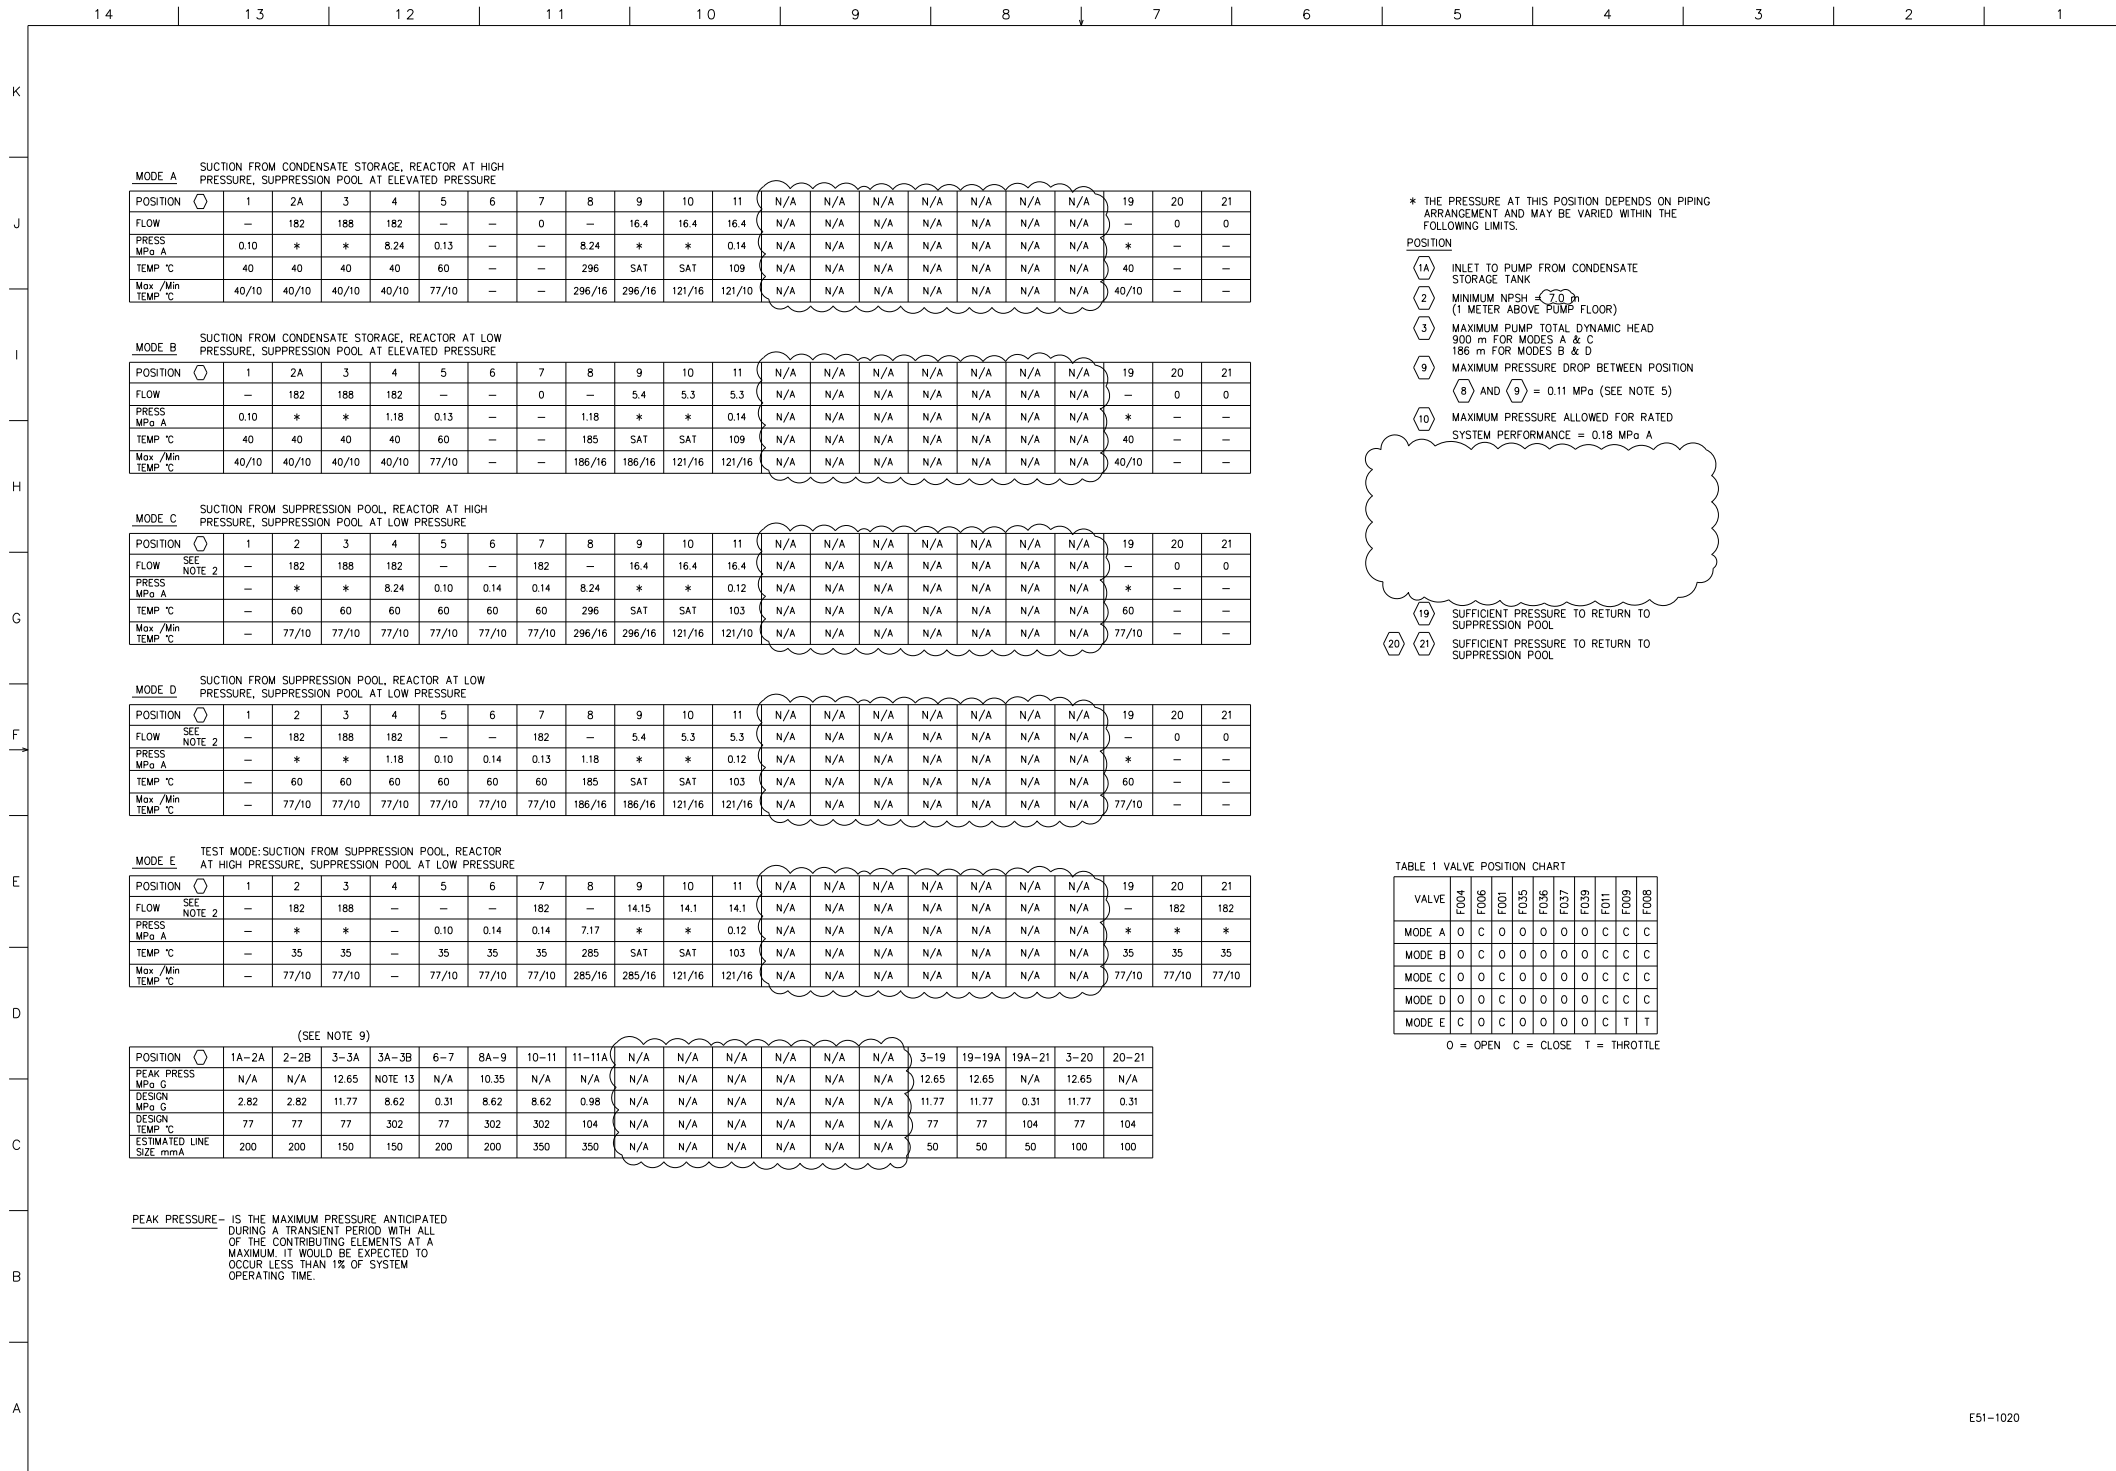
14 13 12 11 10 9 8 7 6 5 4 3 2 1

K

J

I

H

G

F

E

D

C

B

A

MODE A SUCTION FROM CONDENSATE STORAGE, REACTOR AT HIGH PRESSURE, SUPPRESSION POOL AT ELEVATED PRESSURE

| POSITION ⬡ | 1 | 2A | 3 | 4 | 5 | 6 | 7 | 8 | 9 | 10 | 11 | N/A | N/A | N/A | N/A | N/A | N/A | N/A | 19 | 20 | 21 |
|---|---|---|---|---|---|---|---|---|---|---|---|---|---|---|---|---|---|---|---|---|---|
| FLOW | – | 182 | 188 | 182 | – | – | 0 | – | 16.4 | 16.4 | 16.4 | N/A | N/A | N/A | N/A | N/A | N/A | N/A | – | 0 | 0 |
| PRESS MPa A | 0.10 | * | * | 8.24 | 0.13 | – | – | 8.24 | * | * | 0.14 | N/A | N/A | N/A | N/A | N/A | N/A | N/A | * | – | – |
| TEMP ℃ | 40 | 40 | 40 | 40 | 60 | – | – | 296 | SAT | SAT | 109 | N/A | N/A | N/A | N/A | N/A | N/A | N/A | 40 | – | – |
| Max /Min TEMP ℃ | 40/10 | 40/10 | 40/10 | 40/10 | 77/10 | – | – | 296/16 | 296/16 | 121/16 | 121/10 | N/A | N/A | N/A | N/A | N/A | N/A | N/A | 40/10 | – | – |

MODE B SUCTION FROM CONDENSATE STORAGE, REACTOR AT LOW PRESSURE, SUPPRESSION POOL AT ELEVATED PRESSURE

| POSITION ⬡ | 1 | 2A | 3 | 4 | 5 | 6 | 7 | 8 | 9 | 10 | 11 | N/A | N/A | N/A | N/A | N/A | N/A | N/A | 19 | 20 | 21 |
|---|---|---|---|---|---|---|---|---|---|---|---|---|---|---|---|---|---|---|---|---|---|
| FLOW | – | 182 | 188 | 182 | – | – | 0 | – | 5.4 | 5.3 | 5.3 | N/A | N/A | N/A | N/A | N/A | N/A | N/A | – | 0 | 0 |
| PRESS MPa A | 0.10 | * | * | 1.18 | 0.13 | – | – | 1.18 | * | * | 0.14 | N/A | N/A | N/A | N/A | N/A | N/A | N/A | * | – | – |
| TEMP ℃ | 40 | 40 | 40 | 40 | 60 | – | – | 185 | SAT | SAT | 109 | N/A | N/A | N/A | N/A | N/A | N/A | N/A | 40 | – | – |
| Max /Min TEMP ℃ | 40/10 | 40/10 | 40/10 | 40/10 | 77/10 | – | – | 186/16 | 186/16 | 121/16 | 121/16 | N/A | N/A | N/A | N/A | N/A | N/A | N/A | 40/10 | – | – |

MODE C SUCTION FROM SUPPRESSION POOL, REACTOR AT HIGH PRESSURE, SUPPRESSION POOL AT LOW PRESSURE

| POSITION ⬡ | 1 | 2 | 3 | 4 | 5 | 6 | 7 | 8 | 9 | 10 | 11 | N/A | N/A | N/A | N/A | N/A | N/A | N/A | 19 | 20 | 21 |
|---|---|---|---|---|---|---|---|---|---|---|---|---|---|---|---|---|---|---|---|---|---|
| FLOW SEE NOTE 2 | – | 182 | 188 | 182 | – | – | 182 | – | 16.4 | 16.4 | 16.4 | N/A | N/A | N/A | N/A | N/A | N/A | N/A | – | 0 | 0 |
| PRESS MPa A | – | * | * | 8.24 | 0.10 | 0.14 | 0.14 | 8.24 | * | * | 0.12 | N/A | N/A | N/A | N/A | N/A | N/A | N/A | * | – | – |
| TEMP ℃ | – | 60 | 60 | 60 | 60 | 60 | 60 | 296 | SAT | SAT | 103 | N/A | N/A | N/A | N/A | N/A | N/A | N/A | 60 | – | – |
| Max /Min TEMP ℃ | – | 77/10 | 77/10 | 77/10 | 77/10 | 77/10 | 77/10 | 296/16 | 296/16 | 121/16 | 121/10 | N/A | N/A | N/A | N/A | N/A | N/A | N/A | 77/10 | – | – |

MODE D SUCTION FROM SUPPRESSION POOL, REACTOR AT LOW PRESSURE, SUPPRESSION POOL AT LOW PRESSURE

| POSITION ⬡ | 1 | 2 | 3 | 4 | 5 | 6 | 7 | 8 | 9 | 10 | 11 | N/A | N/A | N/A | N/A | N/A | N/A | N/A | 19 | 20 | 21 |
|---|---|---|---|---|---|---|---|---|---|---|---|---|---|---|---|---|---|---|---|---|---|
| FLOW SEE NOTE 2 | – | 182 | 188 | 182 | – | – | 182 | – | 5.4 | 5.3 | 5.3 | N/A | N/A | N/A | N/A | N/A | N/A | N/A | – | 0 | 0 |
| PRESS MPa A | – | * | * | 1.18 | 0.10 | 0.14 | 0.13 | 1.18 | * | * | 0.12 | N/A | N/A | N/A | N/A | N/A | N/A | N/A | * | – | – |
| TEMP ℃ | – | 60 | 60 | 60 | 60 | 60 | 60 | 185 | SAT | SAT | 103 | N/A | N/A | N/A | N/A | N/A | N/A | N/A | 60 | – | – |
| Max /Min TEMP ℃ | – | 77/10 | 77/10 | 77/10 | 77/10 | 77/10 | 77/10 | 186/16 | 186/16 | 121/16 | 121/16 | N/A | N/A | N/A | N/A | N/A | N/A | N/A | 77/10 | – | – |

MODE E TEST MODE:SUCTION FROM SUPPRESSION POOL, REACTOR AT HIGH PRESSURE, SUPPRESSION POOL AT LOW PRESSURE

| POSITION ⬡ | 1 | 2 | 3 | 4 | 5 | 6 | 7 | 8 | 9 | 10 | 11 | N/A | N/A | N/A | N/A | N/A | N/A | N/A | 19 | 20 | 21 |
|---|---|---|---|---|---|---|---|---|---|---|---|---|---|---|---|---|---|---|---|---|---|
| FLOW SEE NOTE 2 | – | 182 | 188 | – | – | – | 182 | – | 14.15 | 14.1 | 14.1 | N/A | N/A | N/A | N/A | N/A | N/A | N/A | – | 182 | 182 |
| PRESS MPa A | – | * | * | – | 0.10 | 0.14 | 0.14 | 7.17 | * | * | 0.12 | N/A | N/A | N/A | N/A | N/A | N/A | N/A | * | * | * |
| TEMP ℃ | – | 35 | 35 | – | 35 | 35 | 35 | 285 | SAT | SAT | 103 | N/A | N/A | N/A | N/A | N/A | N/A | N/A | 35 | 35 | 35 |
| Max /Min TEMP ℃ | – | 77/10 | 77/10 | – | 77/10 | 77/10 | 77/10 | 285/16 | 285/16 | 121/16 | 121/16 | N/A | N/A | N/A | N/A | N/A | N/A | N/A | 77/10 | 77/10 | 77/10 |

(SEE NOTE 9)

| POSITION ⬡ | 1A–2A | 2–2B | 3–3A | 3A–3B | 6–7 | 8A–9 | 10–11 | 11–11A | N/A | N/A | N/A | N/A | N/A | N/A | 3–19 | 19–19A | 19A–21 | 3–20 | 20–21 |
|---|---|---|---|---|---|---|---|---|---|---|---|---|---|---|---|---|---|---|---|
| PEAK PRESS MPa G | N/A | N/A | 12.65 | NOTE 13 | N/A | 10.35 | N/A | N/A | N/A | N/A | N/A | N/A | N/A | N/A | 12.65 | 12.65 | N/A | 12.65 | N/A |
| DESIGN MPa G | 2.82 | 2.82 | 11.77 | 8.62 | 0.31 | 8.62 | 8.62 | 0.98 | N/A | N/A | N/A | N/A | N/A | N/A | 11.77 | 11.77 | 0.31 | 11.77 | 0.31 |
| DESIGN TEMP ℃ | 77 | 77 | 77 | 302 | 77 | 302 | 302 | 104 | N/A | N/A | N/A | N/A | N/A | N/A | 77 | 77 | 104 | 77 | 104 |
| ESTIMATED LINE SIZE mmA | 200 | 200 | 150 | 150 | 200 | 200 | 350 | 350 | N/A | N/A | N/A | N/A | N/A | N/A | 50 | 50 | 50 | 100 | 100 |

PEAK PRESSURE– IS THE MAXIMUM PRESSURE ANTICIPATED DURING A TRANSIENT PERIOD WITH ALL OF THE CONTRIBUTING ELEMENTS AT A MAXIMUM. IT WOULD BE EXPECTED TO OCCUR LESS THAN 1% OF SYSTEM OPERATING TIME.

* THE PRESSURE AT THIS POSITION DEPENDS ON PIPING ARRANGEMENT AND MAY BE VARIED WITHIN THE FOLLOWING LIMITS.

POSITION

1A INLET TO PUMP FROM CONDENSATE STORAGE TANK

2 MINIMUM NPSH = 7.0 m (1 METER ABOVE PUMP FLOOR)

3 MAXIMUM PUMP TOTAL DYNAMIC HEAD 900 m FOR MODES A & C 186 m FOR MODES B & D

9 MAXIMUM PRESSURE DROP BETWEEN POSITION 8 AND 9 = 0.11 MPa (SEE NOTE 5)

10 MAXIMUM PRESSURE ALLOWED FOR RATED SYSTEM PERFORMANCE = 0.18 MPa A

19 SUFFICIENT PRESSURE TO RETURN TO SUPPRESSION POOL

20 21 SUFFICIENT PRESSURE TO RETURN TO SUPPRESSION POOL

TABLE 1 VALVE POSITION CHART

| VALVE | F004 | F006 | F001 | F035 | F036 | F037 | F039 | F011 | F009 | F008 |
|---|---|---|---|---|---|---|---|---|---|---|
| MODE A | O | C | O | O | O | O | O | C | C | C |
| MODE B | O | C | O | O | O | O | O | C | C | C |
| MODE C | O | O | C | O | O | O | O | C | C | C |
| MODE D | O | O | C | O | O | O | O | C | C | C |
| MODE E | C | O | C | O | O | O | O | C | T | T |

O = OPEN C = CLOSE T = THROTTLE

E51–1020